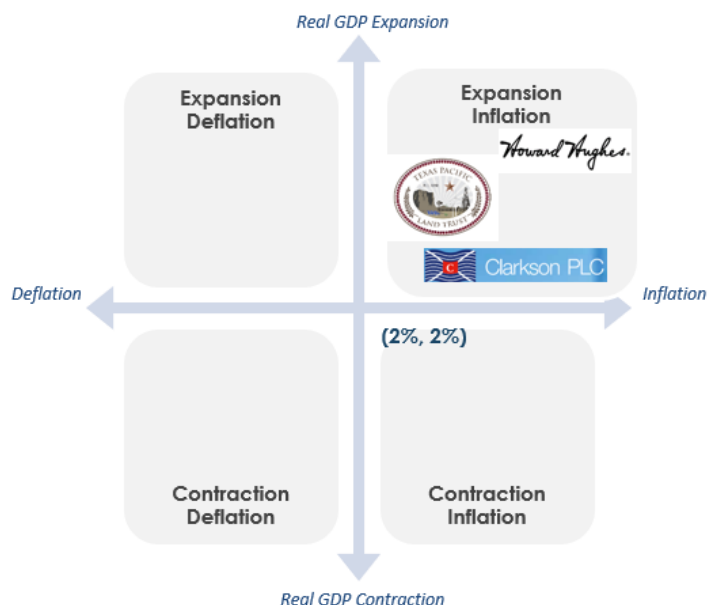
Real GDP Expansion

Expansion Deflation

Expansion Inflation

Howard Hughes.

TEXAS PACIFIC LAND TRUST

Clarkson PLC

Deflation

Inflation

(2%, 2%)

Contraction Deflation

Contraction Inflation

Real GDP Contraction